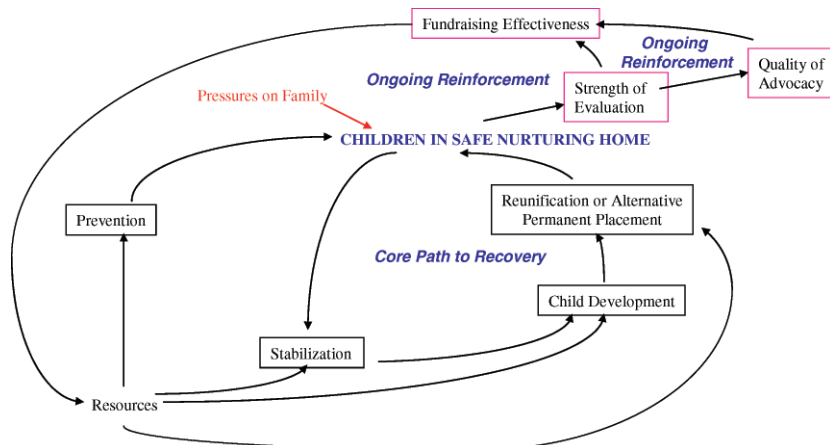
Fundraising Effectiveness

Ongoing Reinforcement

Quality of Advocacy

Ongoing Reinforcement

Strength of Evaluation

Pressures on Family

CHILDREN IN SAFE NURTURING HOME

Reunification or Alternative Permanent Placement

Prevention

Core Path to Recovery

Child Development

Stabilization

Resources